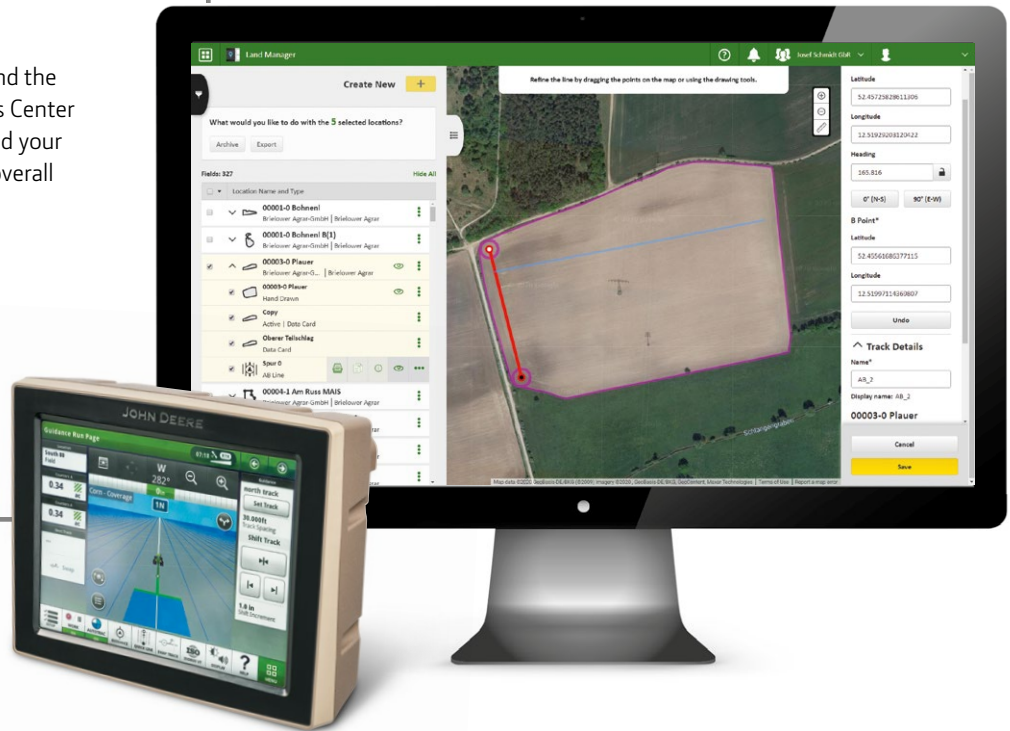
nd the
s Center
d your
overall

Land Manager

Josef Schmidt GbR

Create New +

What would you like to do with the 5 selected locations?

Archive Export

Fields: 327 Hide All

Location Name and Type

00001-0 Bohnen!
Brielower Agrar-GmbH | Brielower Agrar

00001-0 Bohnen! B(1)
Brielower Agrar-GmbH | Brielower Agrar

00003-0 Plauer
Brielower Agrar-G... | Brielower Agrar

00003-0 Plauer
Hand Drawn

Copy
Active | Data Card

Oberer Teilschlag
Data Card

Spur 0
AB Line

00004-1 Am Russ MAIS
Brielower Agrar-GmbH | Brielower Agrar

Refine the line by dragging the points on the map or using the drawing tools.

Latitude
52.45725828611306

Longitude
12.51920203120422

Heading
165.816

0° (N-S) 90° (E-W)

B Point*

Latitude
52.45561680377115

Longitude
12.51997114360807

Undo

Track Details

Name*
AB_2

Display name: AB_2

00003-0 Plauer

Cancel

Save

Map data ©2020 GeoBasis-DE/BKG (©2009), Imagery ©2020, GeoBasis-DE/BKG, GeoContent, Maxar Technologies | Terms of Use | Report a map error

JOHN DEERE

Guidance Run Page

W
282°
1N
Corn - Coverage

0.34
0.34

North track
Set Track
30.000ft
Track Spacing
Shift Track
1.0 in
Shift Increment

ISO
?